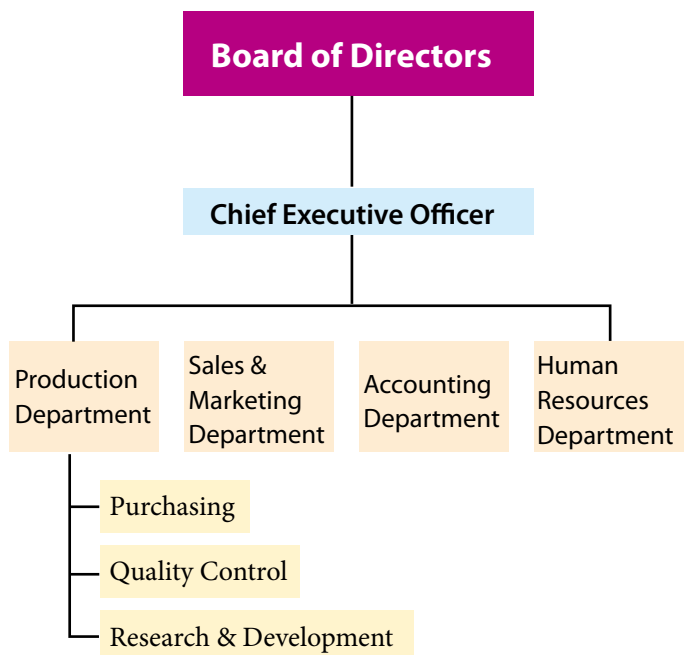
Board of Directors

Chief Executive Officer

Production Department

Sales & Marketing Department

Accounting Department

Human Resources Department

Purchasing

Quality Control

Research & Development